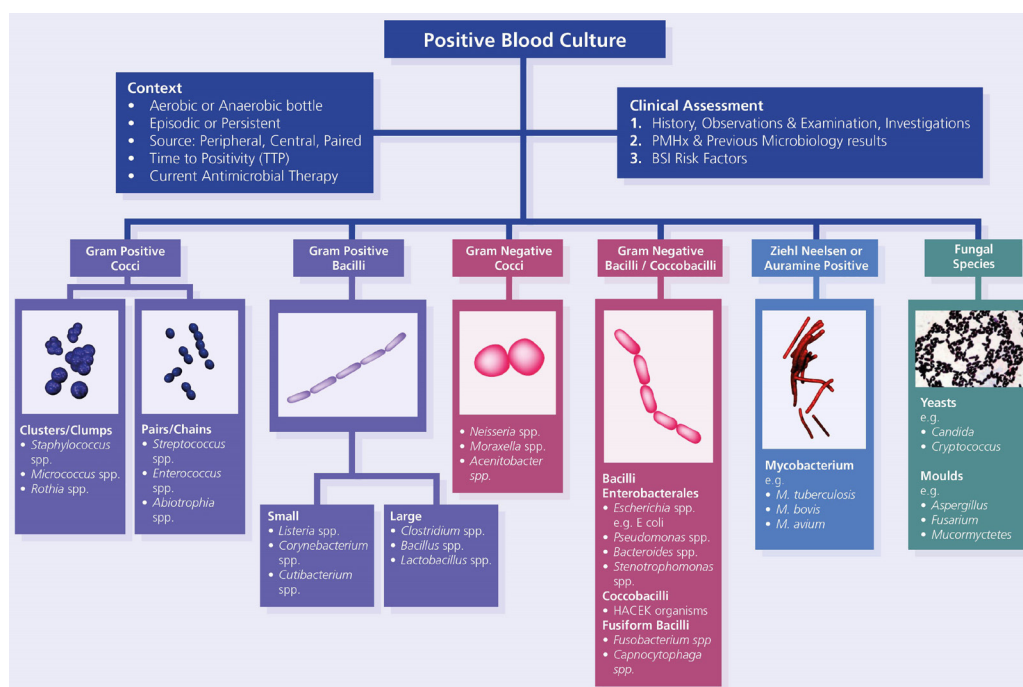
Positive Blood Culture

Context
- Aerobic or Anaerobic bottle
- Episodic or Persistent
- Source: Peripheral, Central, Paired
- Time to Positivity (TTP)
- Current Antimicrobial Therapy

Clinical Assessment
1. History, Observations & Examination, Investigations
2. PMHx & Previous Microbiology results
3. BSI Risk Factors

Gram Positive Cocci

Clusters/Clumps
- *Staphylococcus* spp.
- *Micrococcus* spp.
- *Rothia* spp.

Pairs/Chains
- *Streptococcus* spp.
- *Enterococcus* spp.
- *Abiotrophia* spp.

Gram Positive Bacilli

Small
- *Listeria* spp.
- *Corynebacterium* spp.
- *Cutibacterium* spp.

Large
- *Clostridium* spp.
- *Bacillus* spp.
- *Lactobacillus* spp.

Gram Negative Cocci
- *Neisseria* spp.
- *Moraxella* spp.
- *Acenitobacter spp.*

Gram Negative Bacilli / Coccobacilli

Bacilli Enterobacterales
- *Escherichia* spp. e.g. E coli
- *Pseudomonas* spp.
- *Bacteroides* spp.
- *Stenotrophomonas* spp.

Coccobacilli
- HACEK organisms

Fusiform Bacilli
- *Fusobacterium spp*
- *Capnocytophaga spp.*

Ziehl Neelsen or Auramine Positive

Mycobacterium
e.g.
- *M. tuberculosis*
- *M. bovis*
- *M. avium*

Fungal Species

Yeasts
e.g.
- *Candida*
- *Cryptococcus*

Moulds
e.g.
- *Aspergillus*
- *Fusarium*
- *Mucormyctetes*